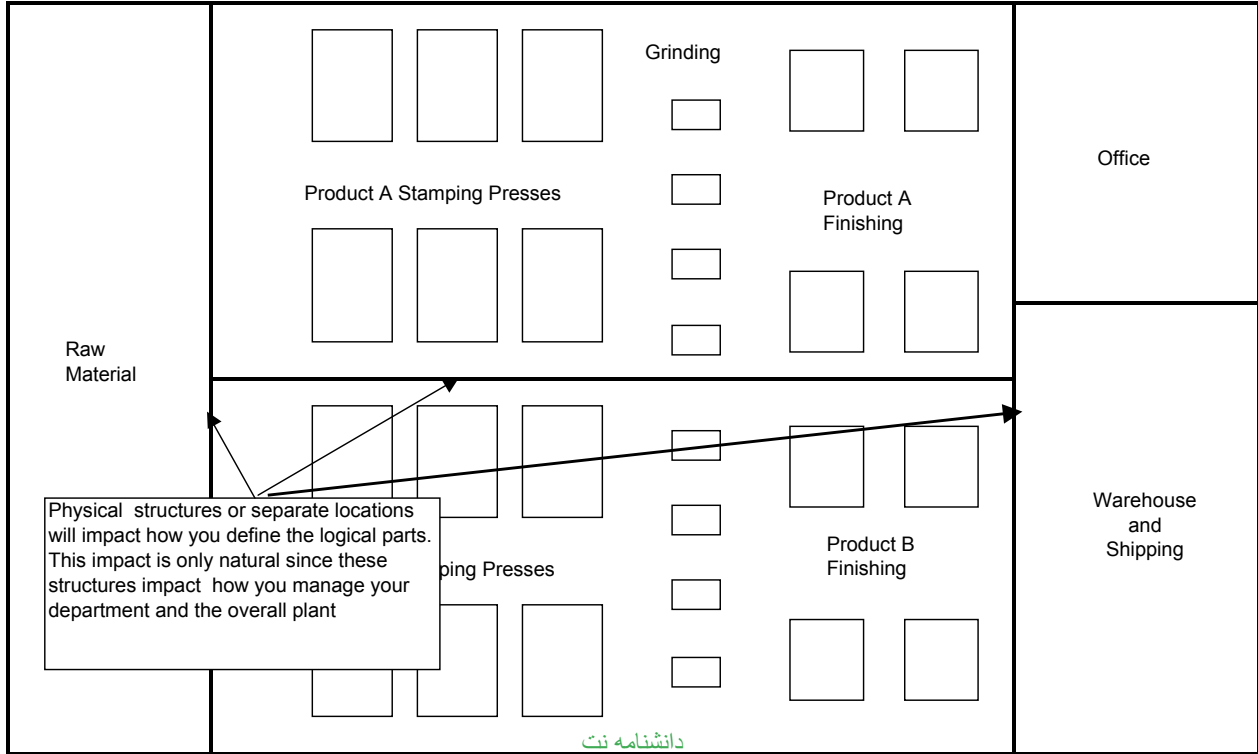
Grinding

Product A Stamping Presses

Product A Finishing

Office

Raw Material

Physical structures or separate locations will impact how you define the logical parts. This impact is only natural since these structures impact how you manage your department and the overall plant

ping Presses

Product B Finishing

Warehouse and Shipping

دانشنامه نت